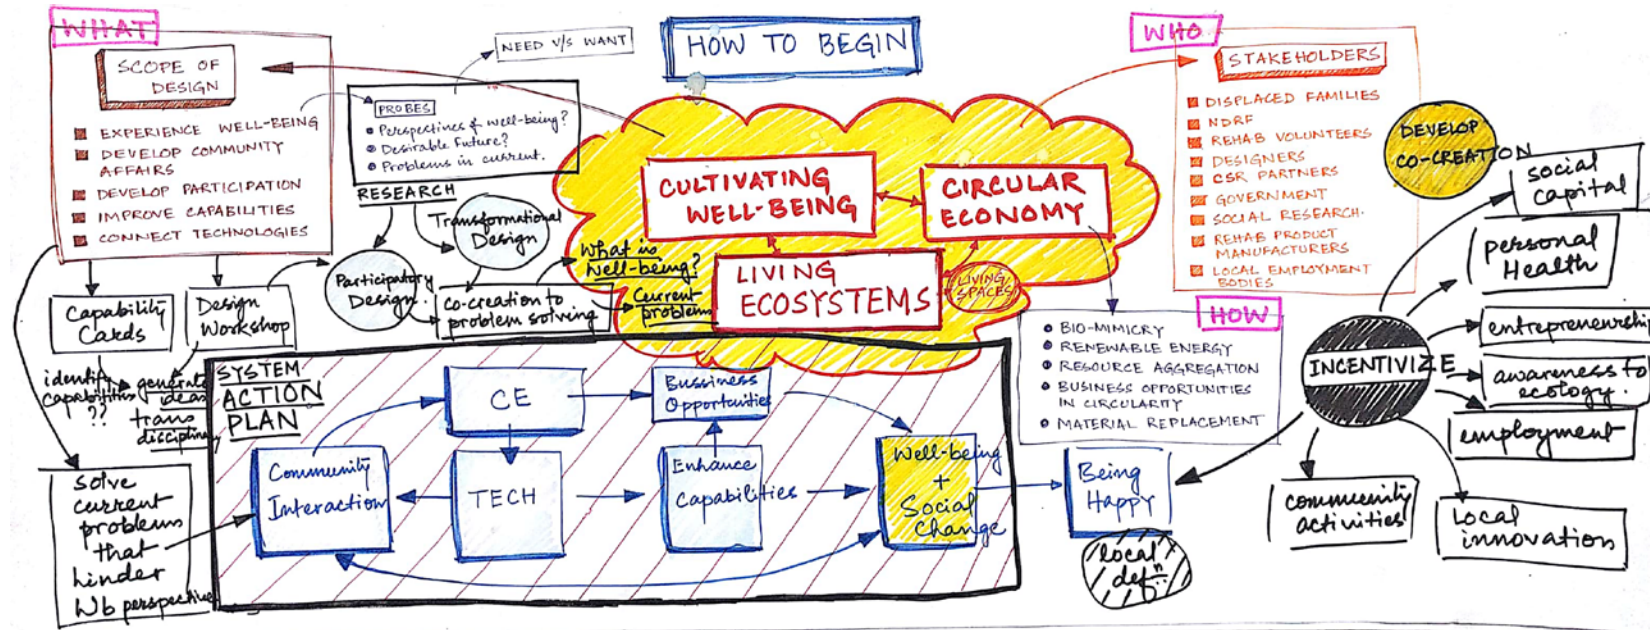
WHAT

SCOPE OF DESIGN

EXPERIENCE WELL-BEING
DEVELOP COMMUNITY AFFAIRS
DEVELOP PARTICIPATION
IMPROVE CAPABILITIES
CONNECT TECHNOLOGIES

NEED V/S WANT

PROBES
Perspectives of well-being?
Desirable Future?
Problems in current.

RESEARCH

Transformational Design

Participatory Design

co-creation to problem solving

What is well-being?

Current problems

HOW TO BEGIN

CULTIVATING WELL-BEING

CIRCULAR ECONOMY

LIVING ECOSYSTEMS

LIVING SPACES

WHO

STAKEHOLDERS
DISPLACED FAMILIES
NDRF
REHAB VOLUNTEERS
DESIGNERS
CSR PARTNERS
GOVERNMENT
SOCIAL RESEARCH.
REHAB PRODUCT MANUFACTURERS
LOCAL EMPLOYMENT BODIES

DEVELOP CO-CREATION

HOW
BIO-MIMICRY
RENEWABLE ENERGY
RESOURCE AGGREGATION
BUSINESS OPPORTUNITIES IN CIRCULARITY
MATERIAL REPLACEMENT

Capability Cards

Design Workshop

identify capabilities ??

generate ideas

trans disciplinary

SYSTEM ACTION PLAN

CE

Bussiness Opportunities

Community Interaction

TECH

Enhance Capabilities

Well-being + Social Change

Being Happy

local def^n

solve current problems that hinder Wb perspective

INCENTIVIZE

social capital

personal Health

entrepreneurshi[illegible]

awareness for ecology.

employment

community activities

Local innovation